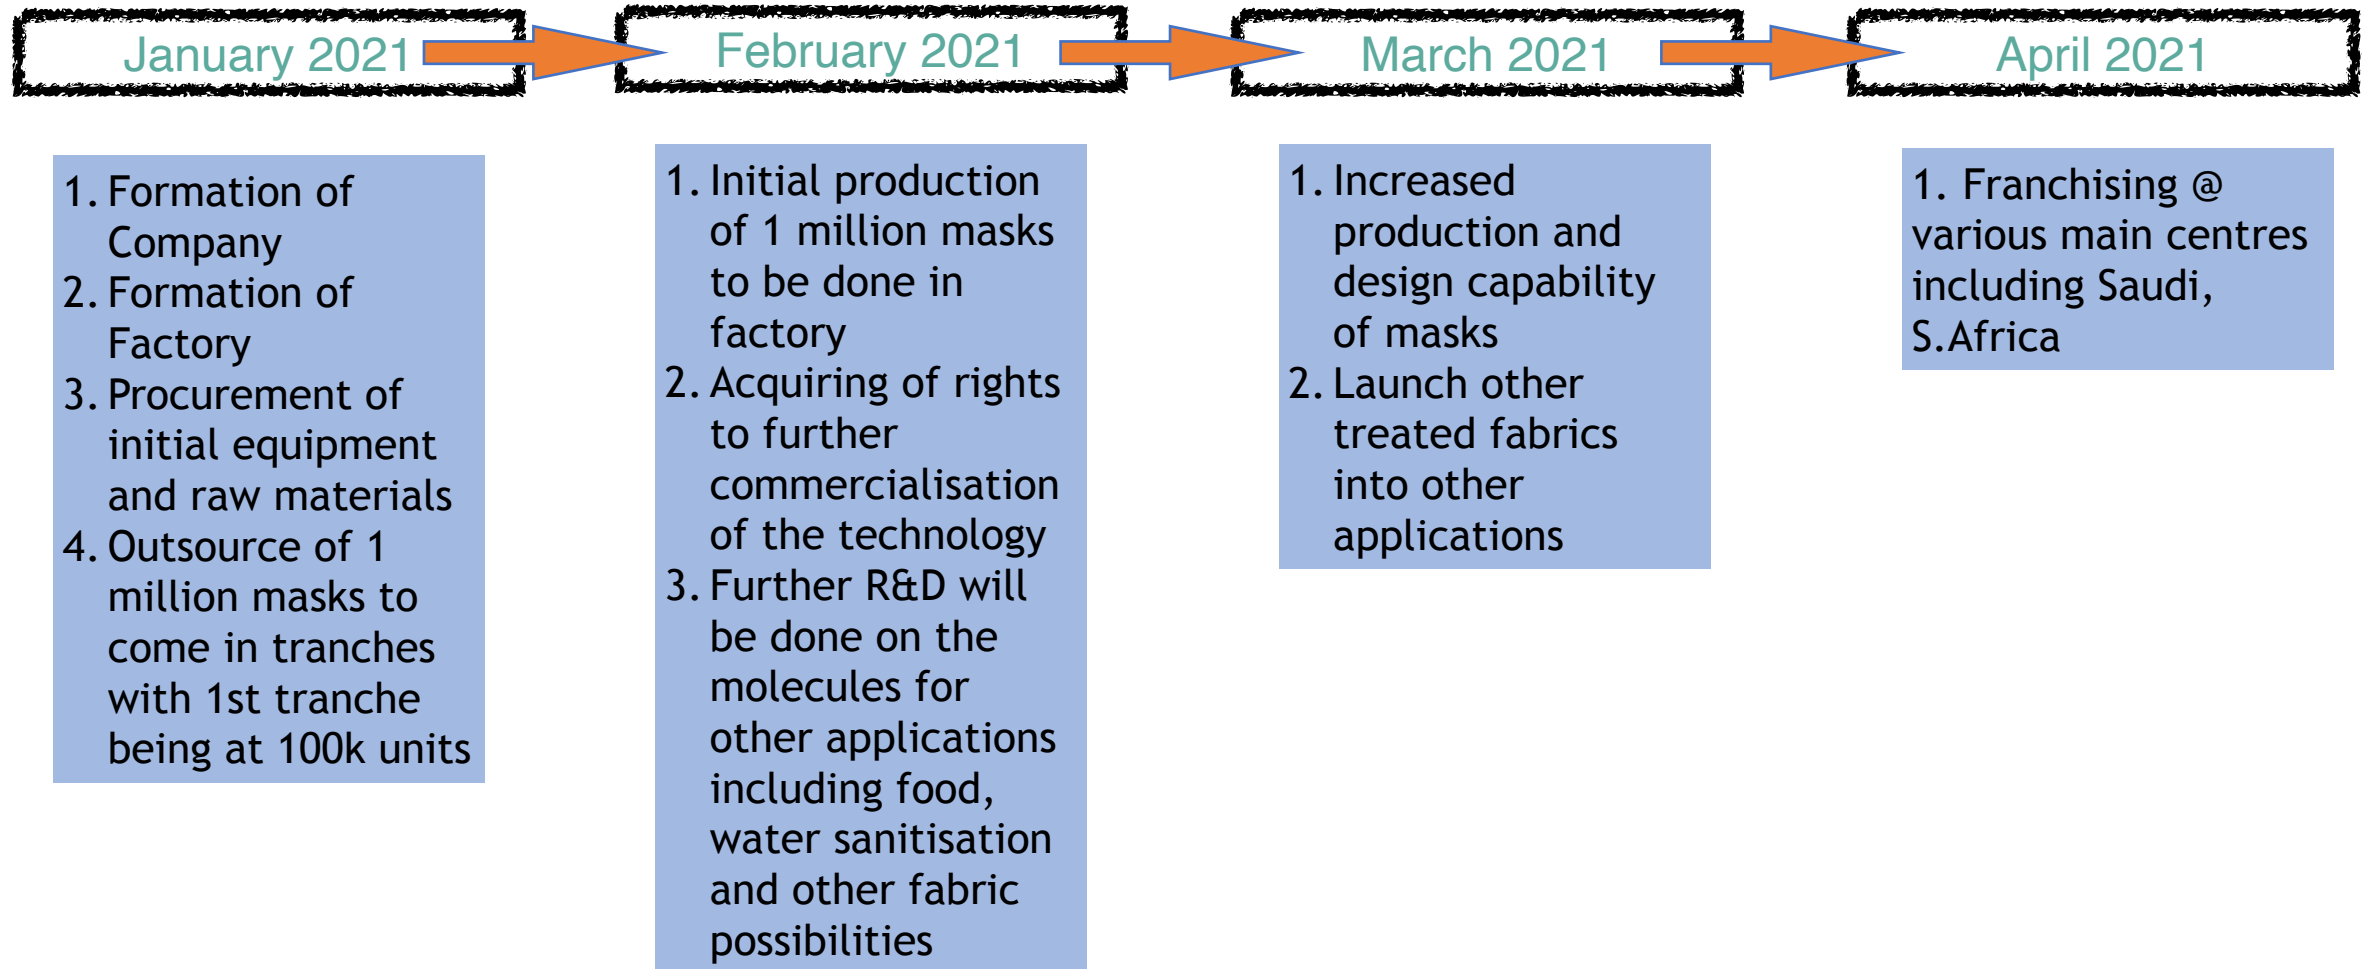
January 2021

February 2021

March 2021

April 2021

1. Formation of Company
2. Formation of Factory
3. Procurement of initial equipment and raw materials
4. Outsource of 1 million masks to come in tranches with 1st tranche being at 100k units

1. Initial production of 1 million masks to be done in factory
2. Acquiring of rights to further commercialisation of the technology
3. Further R&D will be done on the molecules for other applications including food, water sanitisation and other fabric possibilities

1. Increased production and design capability of masks
2. Launch other treated fabrics into other applications

1. Franchising @ various main centres including Saudi, S.Africa